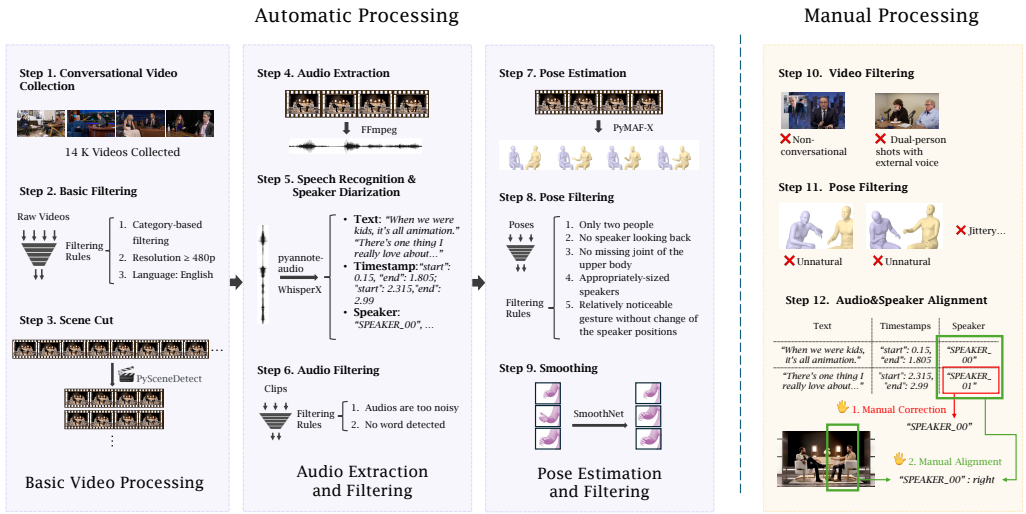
Automatic Processing

Manual Processing

Step 1. Conversational Video Collection

14 K Videos Collected

Step 2. Basic Filtering

Raw Videos

Filtering Rules

1. Category-based filtering
2. Resolution ≥ 480p
3. Language: English

Step 3. Scene Cut

PySceneDetect

Basic Video Processing

Step 4. Audio Extraction

FFmpeg

Step 5. Speech Recognition & Speaker Diarization

pyannote-audio

WhisperX

• Text: "When we were kids, it's all animation." "There's one thing I really love about…"
• Timestamp: "start": 0.15, "end": 1.805; "start": 2.315,"end": 2.99
• Speaker: "SPEAKER_00", …

Step 6. Audio Filtering

Clips

Filtering Rules

1. Audios are too noisy
2. No word detected

Audio Extraction and Filtering

Step 7. Pose Estimation

PyMAF-X

Step 8. Pose Filtering

Poses

Filtering Rules

1. Only two people
2. No speaker looking back
3. No missing joint of the upper body
4. Appropriately-sized speakers
5. Relatively noticeable gesture without change of the speaker positions

Step 9. Smoothing

SmoothNet

Pose Estimation and Filtering

Step 10. Video Filtering

Non-conversational

Dual-person shots with external voice

Step 11. Pose Filtering

Unnatural

Unnatural

Jittery…

Step 12. Audio&Speaker Alignment

| Text | Timestamps | Speaker |
|---|---|---|
| "When we were kids, it's all animation." | "start": 0.15, "end": 1.805 | "SPEAKER_00" |
| "There's one thing I really love about…" | "start": 2.315, "end": 2.99 | "SPEAKER_01" |

1. Manual Correction

"SPEAKER_00"

2. Manual Alignment

"SPEAKER_00" : right